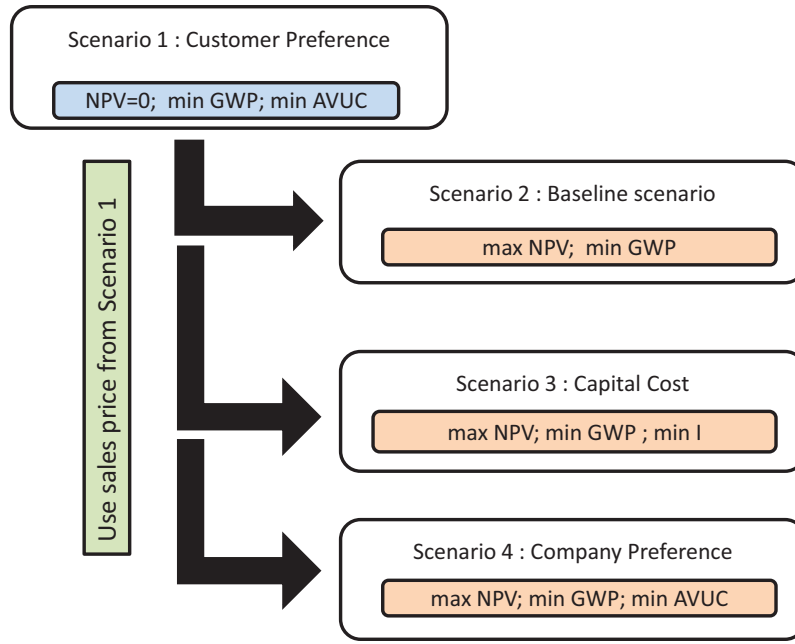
Scenario 1 : Customer Preference

NPV=0; min GWP; min AVUC

Use sales price from Scenario 1

Scenario 2 : Baseline scenario

max NPV; min GWP

Scenario 3 : Capital Cost

max NPV; min GWP ; min I

Scenario 4 : Company Preference

max NPV; min GWP; min AVUC